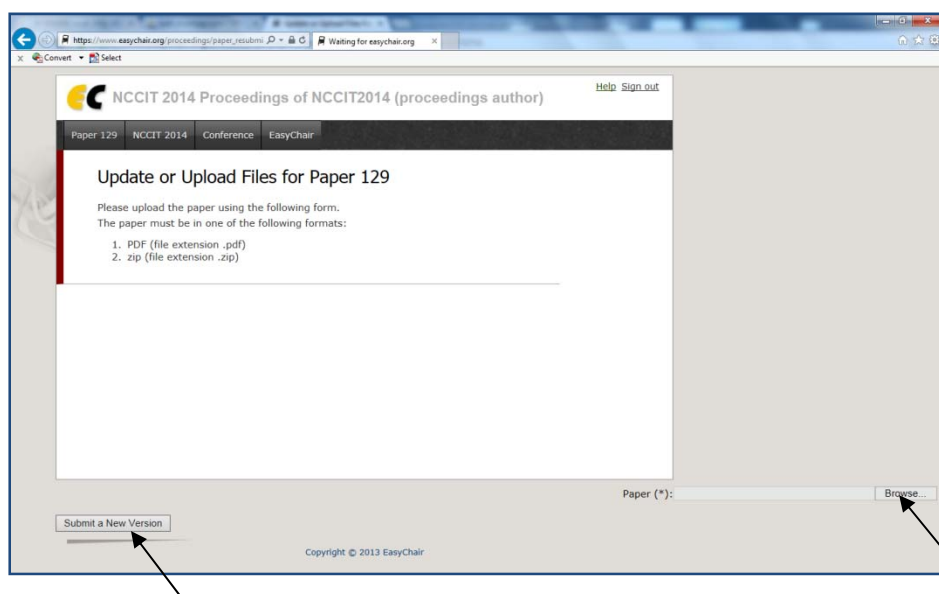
https://www.easychair.org/proceedings/paper_resubmi

Waiting for easychair.org

Convert Select

NCCIT 2014 Proceedings of NCCIT2014 (proceedings author)

Help Sign out

Paper 129 NCCIT 2014 Conference EasyChair

Update or Upload Files for Paper 129

Please upload the paper using the following form.
The paper must be in one of the following formats:

1. PDF (file extension .pdf)
2. zip (file extension .zip)

Paper (*):

Browse...

Submit a New Version

Copyright © 2013 EasyChair